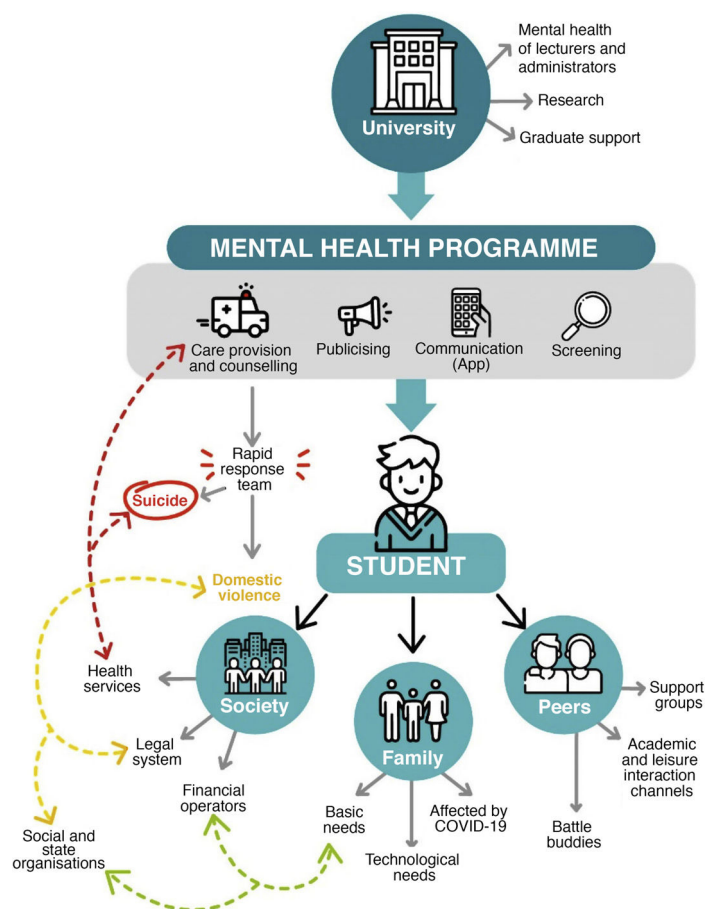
University

Mental health of lecturers and administrators

Research

Graduate support

MENTAL HEALTH PROGRAMME

Care provision and counselling

Publicising

Communication (App)

Screening

Rapid response team

Suicide

STUDENT

Domestic violence

Health services

Society

Legal system

Financial operators

Social and state organisations

Family

Basic needs

Technological needs

Affected by COVID-19

Peers

Support groups

Academic and leisure interaction channels

Battle buddies